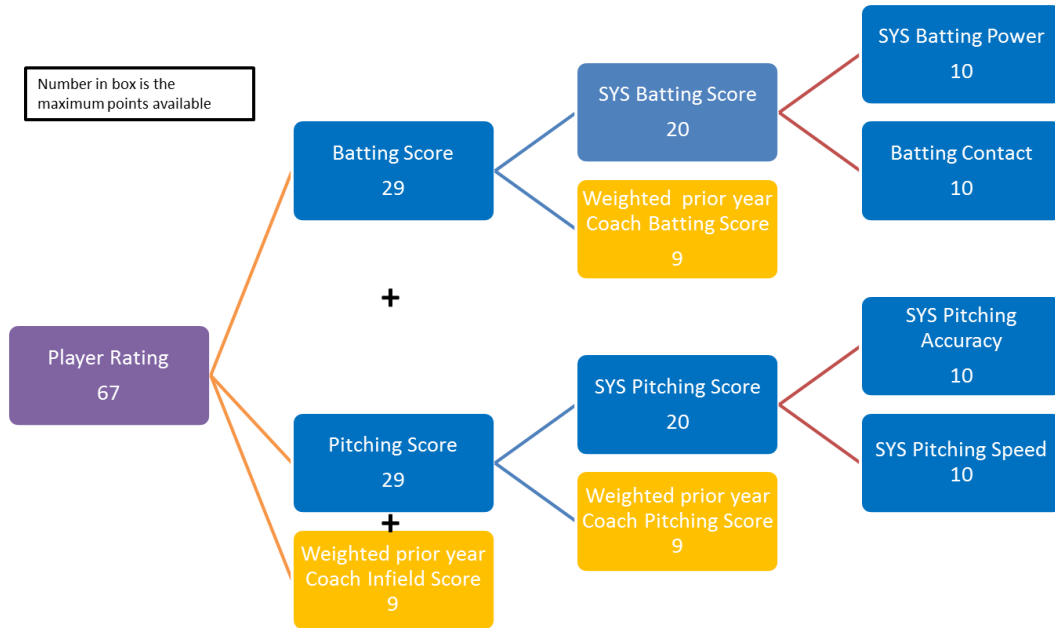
Number in box is the maximum points available

Player Rating
67

Batting Score
29

+

Pitching Score
29

+

Weighted prior year Coach Infield Score
9

SYS Batting Score
20

Weighted prior year Coach Batting Score
9

SYS Pitching Score
20

Weighted prior year Coach Pitching Score
9

SYS Batting Power
10

Batting Contact
10

SYS Pitching Accuracy
10

SYS Pitching Speed
10